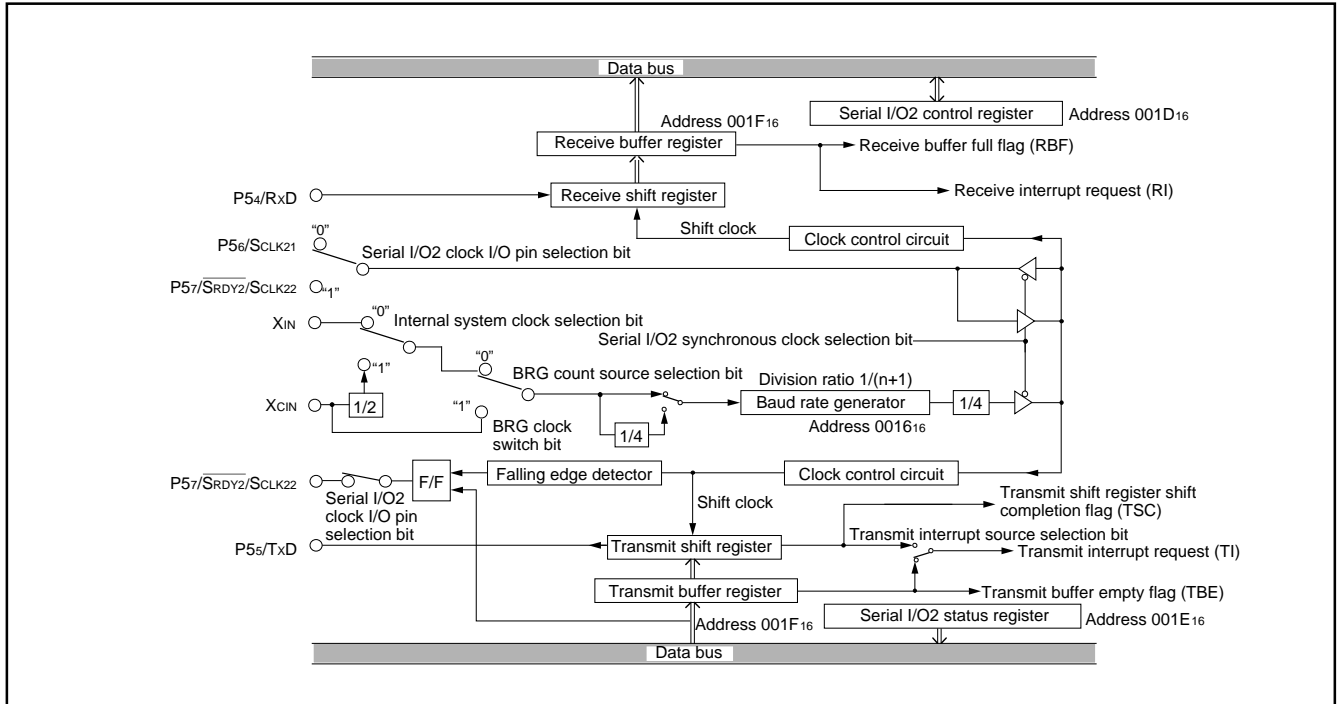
Data bus

Serial I/O2 control register

Address $001D_{16}$

Address $001F_{16}$

Receive buffer register

Receive buffer full flag (RBF)

$P5_4/R_XD$

Receive shift register

Receive interrupt request (RI)

Shift clock

Clock control circuit

"0"

$P5_6/S_{CLK21}$

Serial I/O2 clock I/O pin selection bit

$P5_7/\overline{S_{RDY2}}/S_{CLK22}$

"1"

"0"

$X_{IN}$

Internal system clock selection bit

Serial I/O2 synchronous clock selection bit

"0"

"1"

BRG count source selection bit

Division ratio 1/(n+1)

$X_{CIN}$

1/2

"1"

Baud rate generator

1/4

BRG clock switch bit

1/4

Address $0016_{16}$

$P5_7/\overline{S_{RDY2}}/S_{CLK22}$

F/F

Falling edge detector

Clock control circuit

Serial I/O2 clock I/O pin selection bit

Shift clock

Transmit shift register shift completion flag (TSC)

Transmit interrupt source selection bit

$P5_5/T_XD$

Transmit shift register

Transmit interrupt request (TI)

Transmit buffer register

Transmit buffer empty flag (TBE)

Serial I/O2 status register

Address $001E_{16}$

Address $001F_{16}$

Data bus